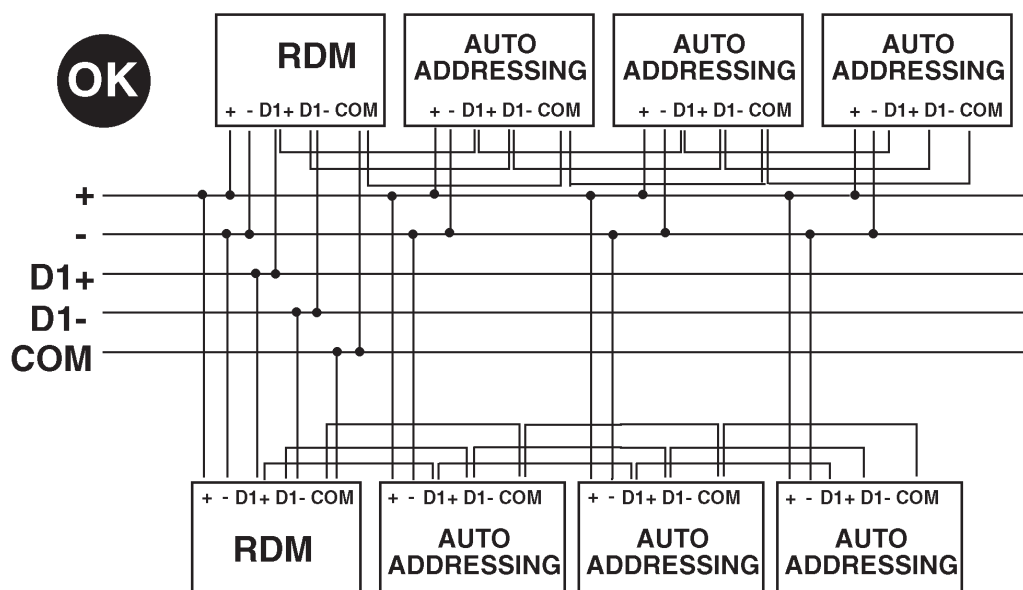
OK

RDM
+ - D1+ D1- COM

AUTO ADDRESSING
+ - D1+ D1- COM

AUTO ADDRESSING
+ - D1+ D1- COM

AUTO ADDRESSING
+ - D1+ D1- COM

+
-
D1+
D1-
COM

+ - D1+ D1- COM
RDM

+ - D1+ D1- COM
AUTO ADDRESSING

+ - D1+ D1- COM
AUTO ADDRESSING

+ - D1+ D1- COM
AUTO ADDRESSING